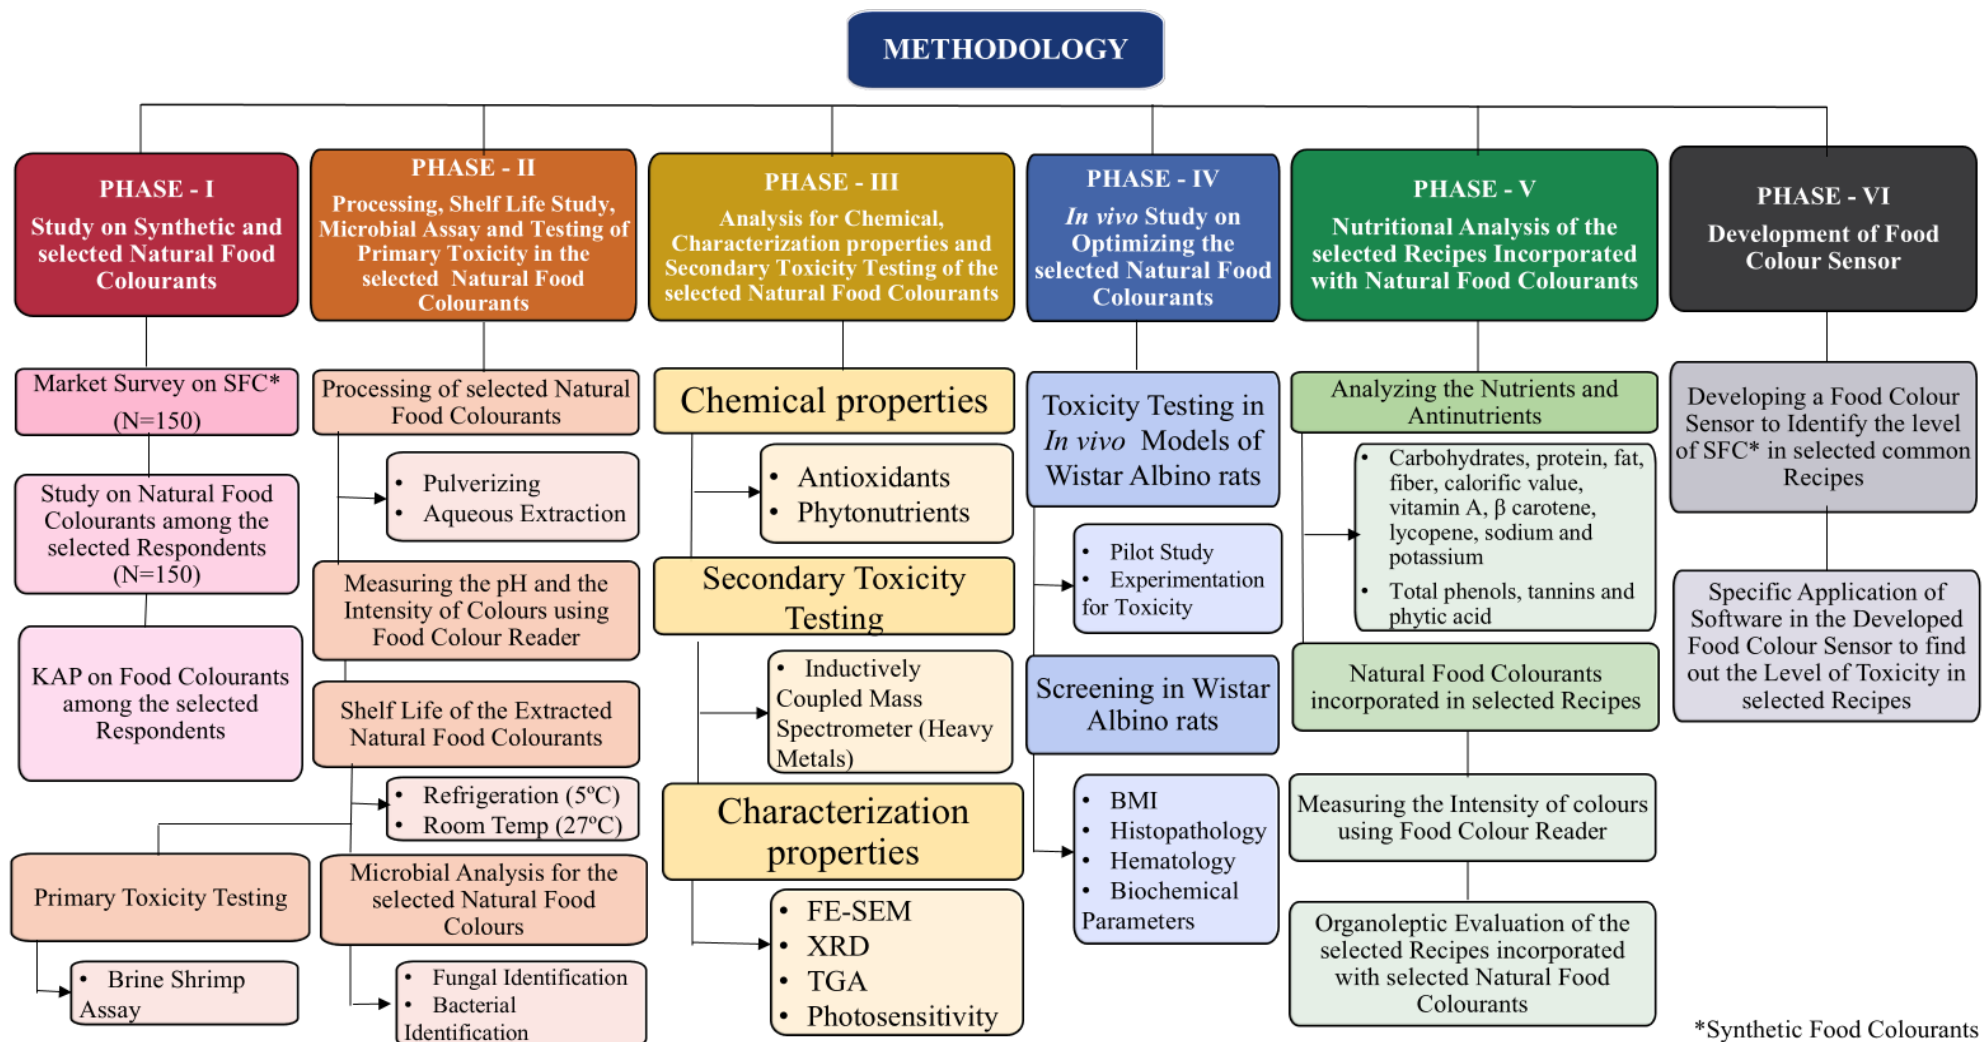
METHODOLOGY

PHASE - I
Study on Synthetic and selected Natural Food Colourants

Market Survey on SFC* (N=150)

Study on Natural Food Colourants among the selected Respondents (N=150)

KAP on Food Colourants among the selected Respondents

Primary Toxicity Testing

• Brine Shrimp Assay

PHASE - II
Processing, Shelf Life Study, Microbial Assay and Testing of Primary Toxicity in the selected Natural Food Colourants

Processing of selected Natural Food Colourants

• Pulverizing
• Aqueous Extraction

Measuring the pH and the Intensity of Colours using Food Colour Reader

Shelf Life of the Extracted Natural Food Colourants

• Refrigeration (5°C)
• Room Temp (27°C)

Microbial Analysis for the selected Natural Food Colours

• Fungal Identification
• Bacterial Identification

PHASE - III
Analysis for Chemical, Characterization properties and Secondary Toxicity Testing of the selected Natural Food Colourants

Chemical properties

• Antioxidants
• Phytonutrients

Secondary Toxicity Testing

• Inductively Coupled Mass Spectrometer (Heavy Metals)

Characterization properties

• FE-SEM
• XRD
• TGA
• Photosensitivity

PHASE - IV
In vivo Study on Optimizing the selected Natural Food Colourants

Toxicity Testing in In vivo Models of Wistar Albino rats

• Pilot Study
• Experimentation for Toxicity

Screening in Wistar Albino rats

• BMI
• Histopathology
• Hematology
• Biochemical Parameters

PHASE - V
Nutritional Analysis of the selected Recipes Incorporated with Natural Food Colourants

Analyzing the Nutrients and Antinutrients

• Carbohydrates, protein, fat, fiber, calorific value, vitamin A, β carotene, lycopene, sodium and potassium
• Total phenols, tannins and phytic acid

Natural Food Colourants incorporated in selected Recipes

Measuring the Intensity of colours using Food Colour Reader

Organoleptic Evaluation of the selected Recipes incorporated with selected Natural Food Colourants

PHASE - VI
Development of Food Colour Sensor

Developing a Food Colour Sensor to Identify the level of SFC* in selected common Recipes

Specific Application of Software in the Developed Food Colour Sensor to find out the Level of Toxicity in selected Recipes

*Synthetic Food Colourants